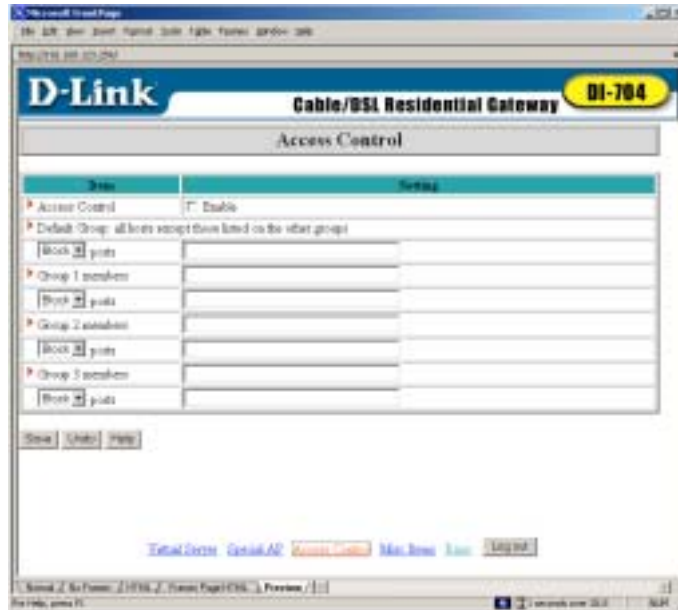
Microsoft FrontPage

File Edit View Insert Format Tools Table Frames Window Help

http://192.168.123.254/

D-Link

Cable/DSL Residential Gateway

DI-704

Access Control

| Item | Setting |
|---|---|
| Access Control | Enable |
| Default Group: all hosts except those listed on the other groups | |
| Block ports | |
| Group 1 members | |
| Block ports | |
| Group 2 members | |
| Block ports | |
| Group 3 members | |
| Block ports | |

Save Undo Help

Virtual Server Special AP Access Control Misc Items Exit Log out

Normal / No Frames / HTML / Frames Page HTML / Preview /

For Help, press F1

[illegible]